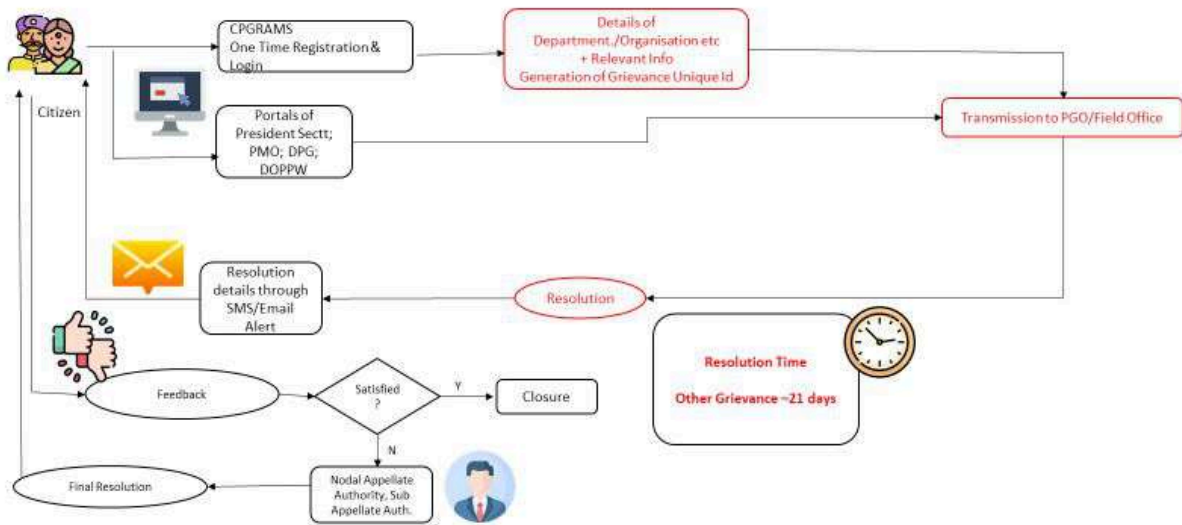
CPGRAMS
One Time Registration & Login

Details of Department./Organisation etc + Relevant Info Generation of Grievance Unique Id

Citizen

Portals of President Sectt; PMO; DPG; DOPPW

Transmission to PGO/Field Office

Resolution details through SMS/Email Alert

Resolution

Resolution Time

Other Grievance ~21 days

Feedback

Satisfied ?

Y

Closure

N

Final Resolution

Nodal Appellate Authority, Sub Appellate Auth.